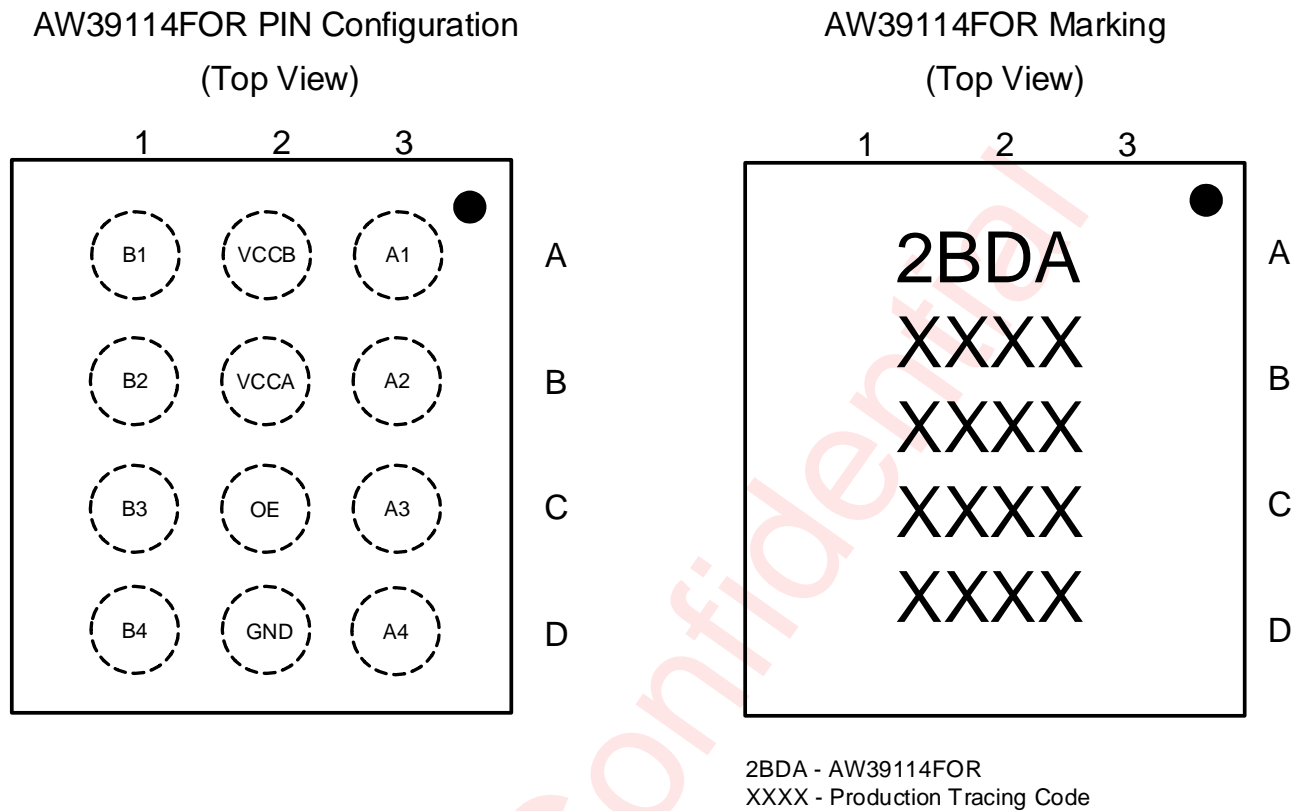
AW39114FOR PIN Configuration
(Top View)

1 2 3

B1 VCCB A1 A
B2 VCCA A2 B
B3 OE A3 C
B4 GND A4 D

AW39114FOR Marking
(Top View)

1 2 3

2BDA A
XXXX B
XXXX
XXXX C
XXXX D

Confidential

2BDA - AW39114FOR
XXXX - Production Tracing Code